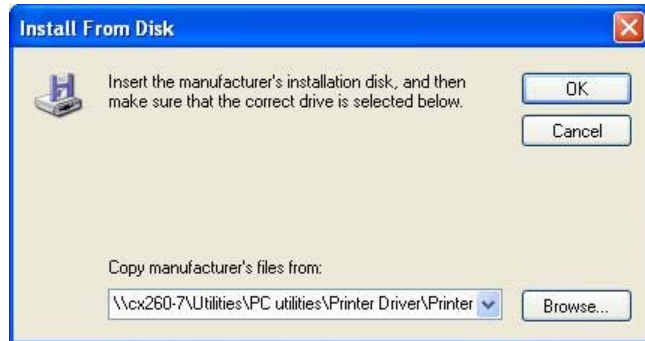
Install From Disk

Insert the manufacturer's installation disk, and then make sure that the correct drive is selected below.

OK

Cancel

Copy manufacturer's files from:

\\cx260-7\Utilities\PC utilities\Printer Driver\Printer

Browse...